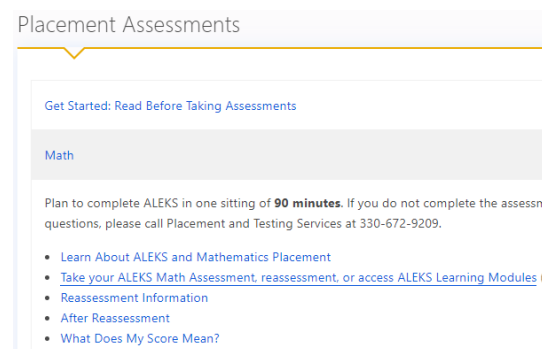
Placement Assessments

Get Started: Read Before Taking Assessments

Math

Plan to complete ALEKS in one sitting of **90 minutes**. If you do not complete the assessm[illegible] questions, please call Placement and Testing Services at 330-672-9209.

- Learn About ALEKS and Mathematics Placement
- Take your ALEKS Math Assessment, reassessment, or access ALEKS Learning Modules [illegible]
- Reassessment Information
- After Reassessment
- What Does My Score Mean?